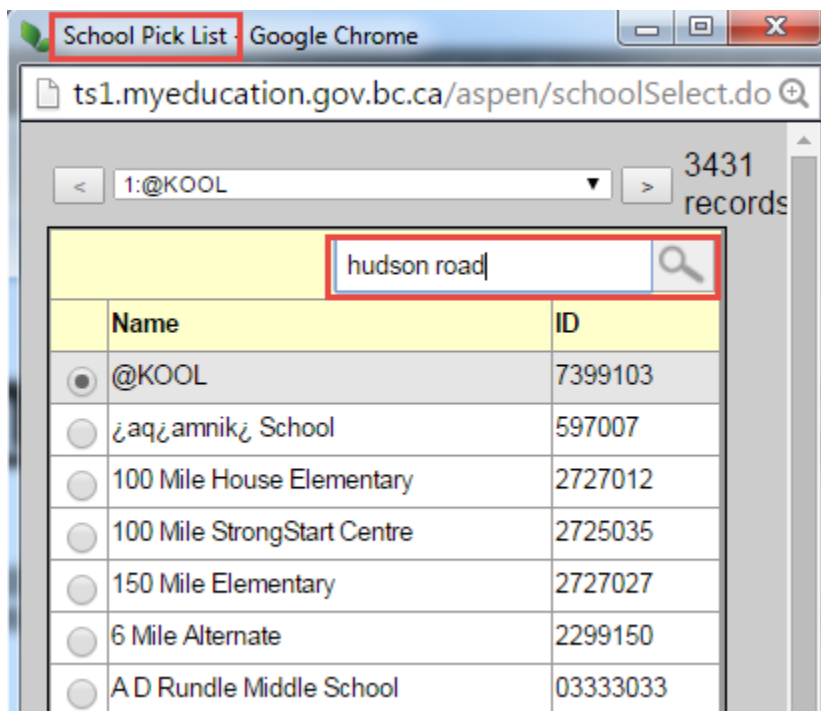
School Pick List - Google Chrome

ts1.myeducation.gov.bc.ca/aspen/schoolSelect.do

< 1:@KOOL > 3431 records

hudson road

| | Name | ID |
|---|---|---|
| | @KOOL | 7399103 |
| | ¿aq¿amnik¿ School | 597007 |
| | 100 Mile House Elementary | 2727012 |
| | 100 Mile StrongStart Centre | 2725035 |
| | 150 Mile Elementary | 2727027 |
| | 6 Mile Alternate | 2299150 |
| | A D Rundle Middle School | 03333033 |